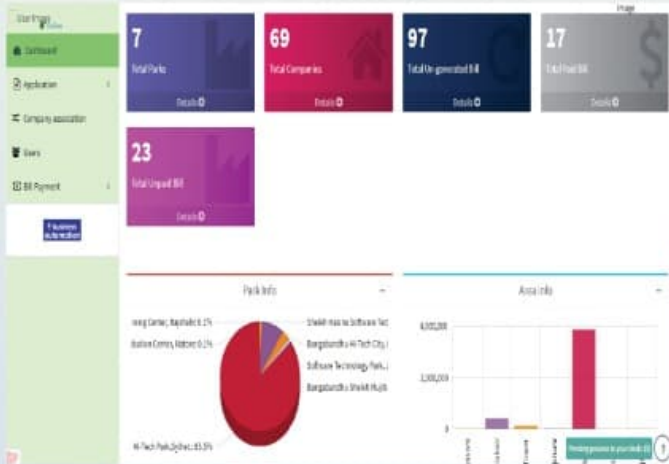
User Profile

Dashboard

Application

Company association

Users

Bill Payment

Image

7

Total Parks

Details

69

Total Companies

Details

97

Total Un-generated Bill

Details

17

Total Paid Bill

Details

23

Total Unpaid Bill

Details

Park Info

-

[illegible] Center, Rajshahi: 6.1%

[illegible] Centre, Natore: 6.1%

Sheikh Hasina Software Tec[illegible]

Bangabandhu Hi-Tech City, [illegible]

Software Technology Parks, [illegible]

Bangabandhu Sheikh Mujib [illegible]

Hi-Tech Park, Jashore: 85.5%

Area Info

-

4,000,000

2,000,000

0

Pending process in your desk (0)